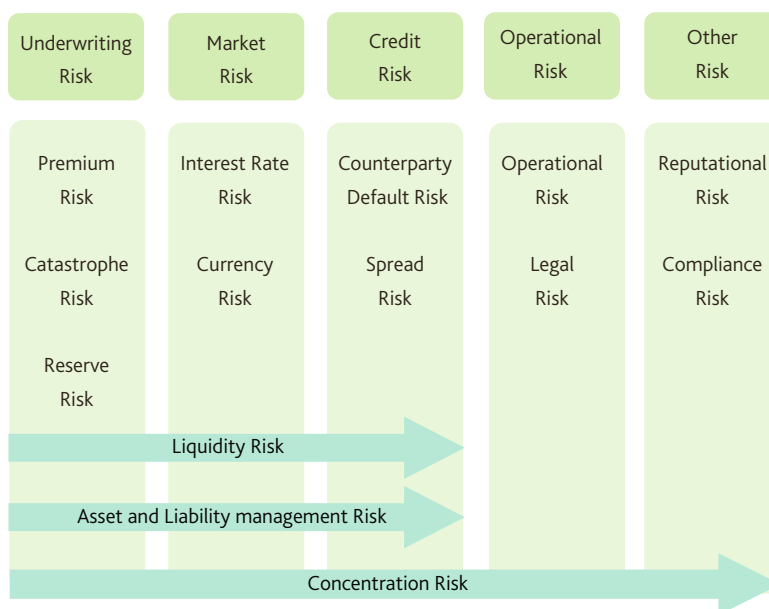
Underwriting Risk

Market Risk

Credit Risk

Operational Risk

Other Risk

Premium Risk

Catastrophe Risk

Reserve Risk

Interest Rate Risk

Currency Risk

Counterparty Default Risk

Spread Risk

Operational Risk

Legal Risk

Reputational Risk

Compliance Risk

Liquidity Risk

Asset and Liability management Risk

Concentration Risk